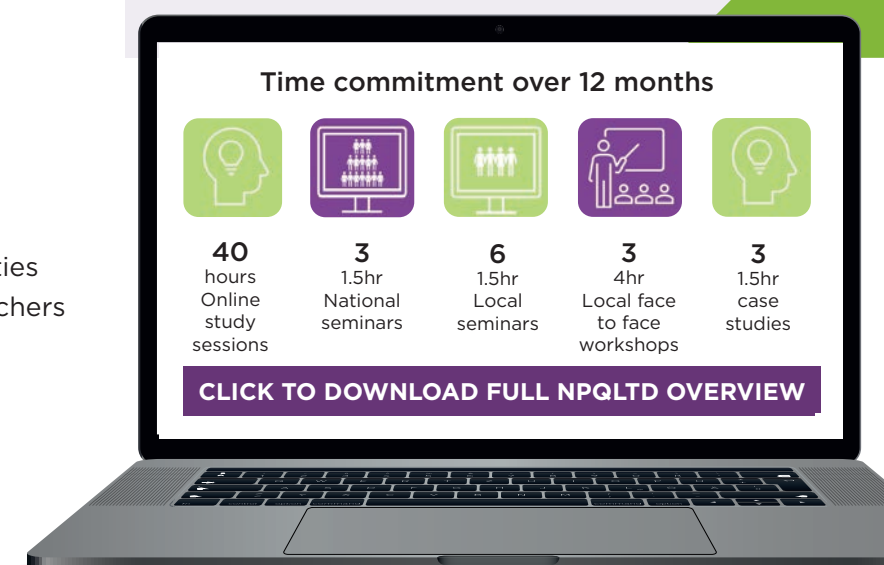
ties
chers

Time commitment over 12 months

40
hours
Online
study
sessions

3
1.5hr
National
seminars

6
1.5hr
Local
seminars

3
4hr
Local face
to face
workshops

3
1.5hr
case
studies

CLICK TO DOWNLOAD FULL NPQLTD OVERVIEW